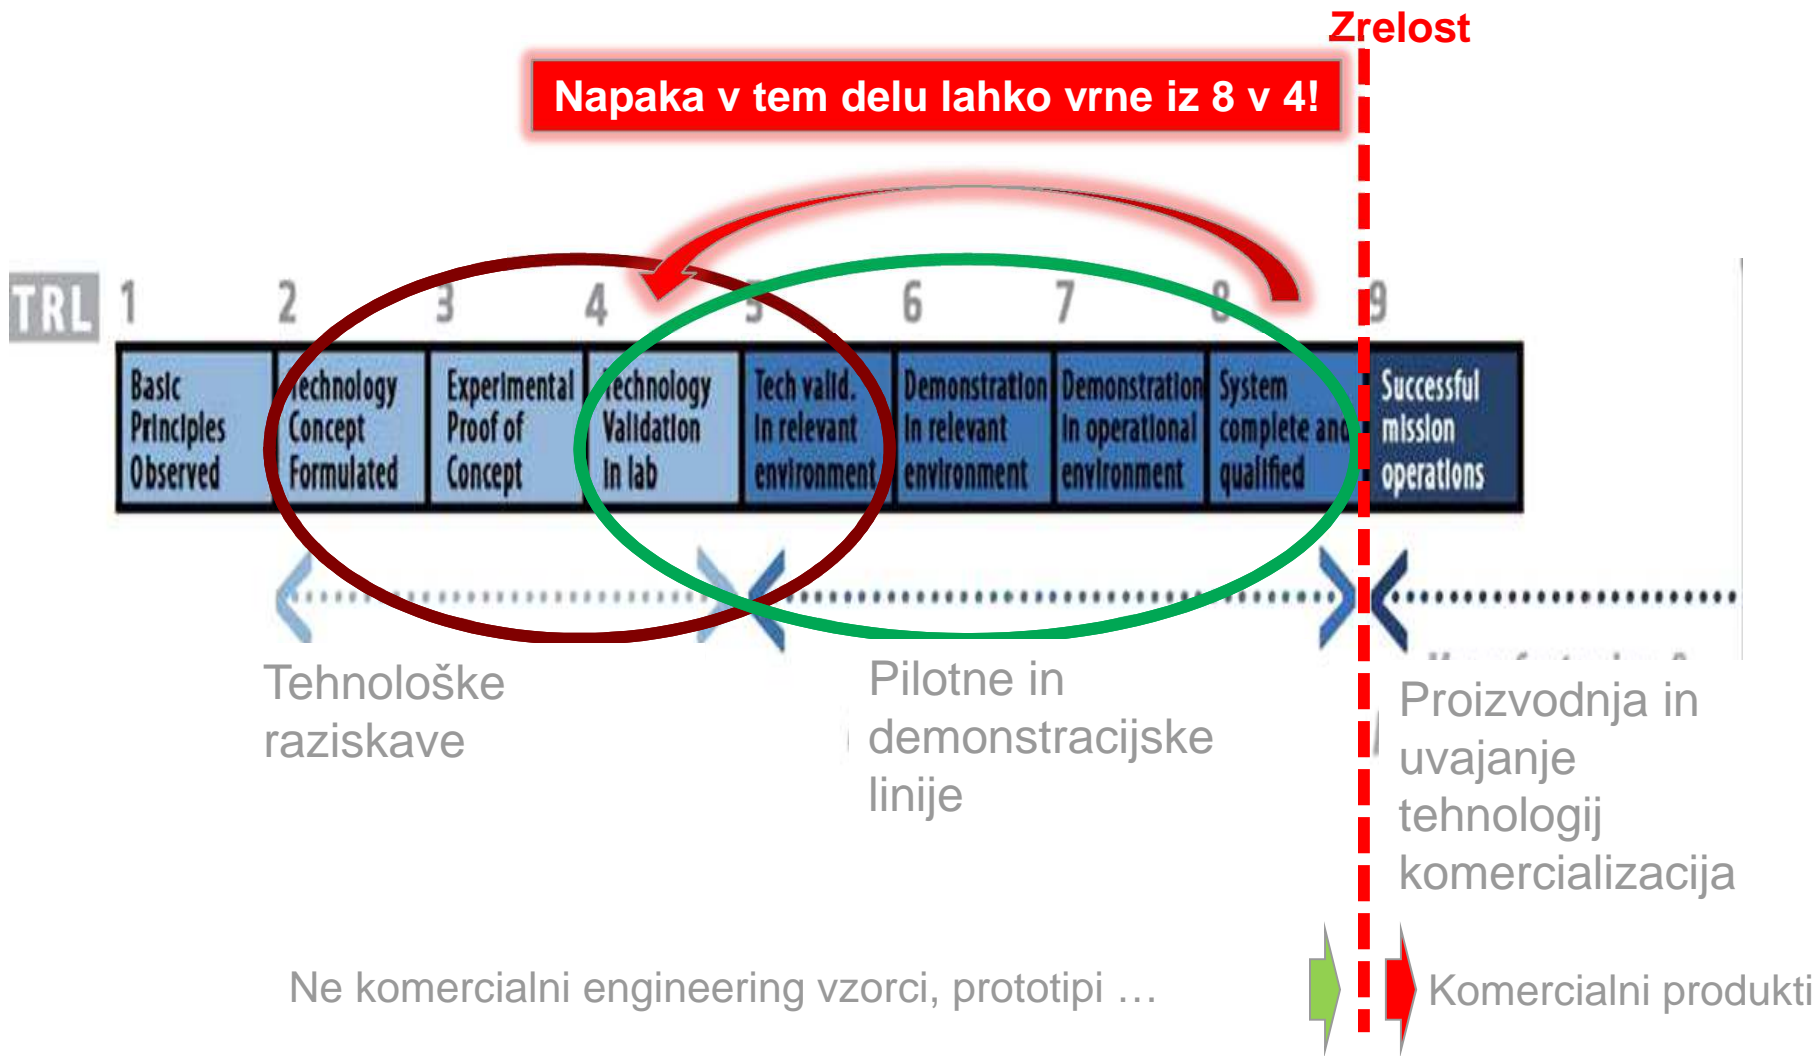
Zrelost

Napaka v tem delu lahko vrne iz 8 v 4!

TRL 1 2 3 4 5 6 7 8 9

| Basic Principles Observed | Technology Concept Formulated | Experimental Proof of Concept | Technology Validation in lab | Tech valid. in relevant environment | Demonstration in relevant environment | Demonstration in operational environment | System complete and qualified | Successful mission operations |
|---|---|---|---|---|---|---|---|---|

Tehnološke raziskave

Pilotne in demonstracijske linije

Proizvodnja in uvajanje tehnologij komercializacija

Ne komercialni engineering vzorci, prototipi …

Komercialni produkti